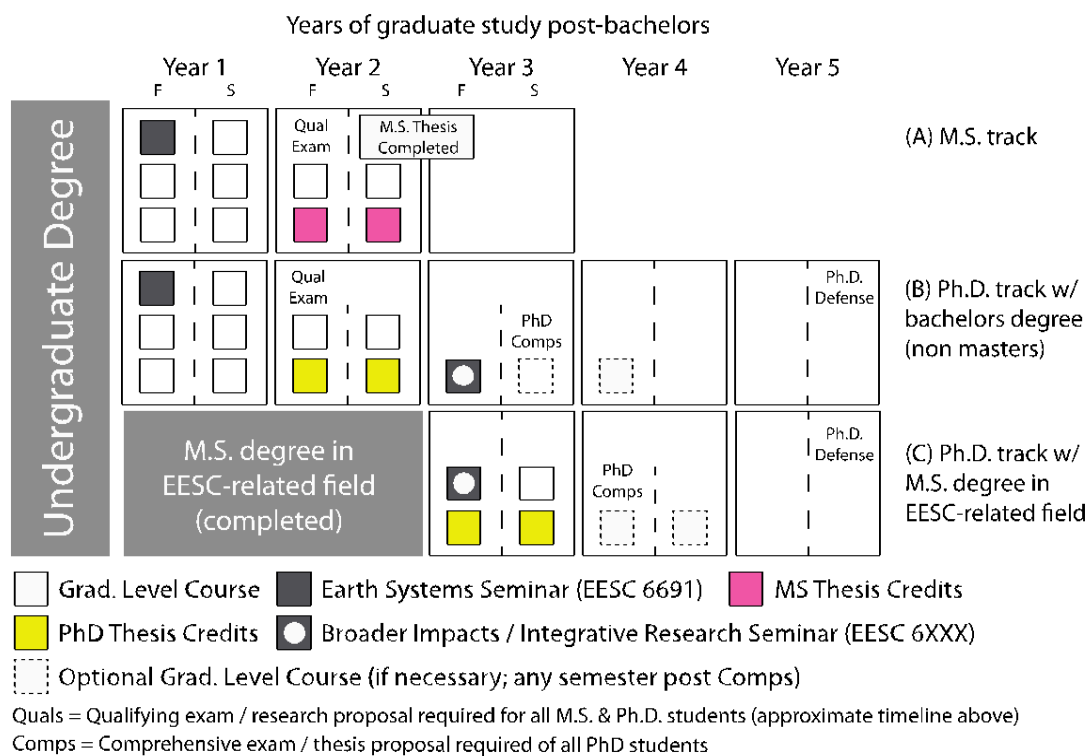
Years of graduate study post-bachelors

Year 1
F S

Year 2
F S

Year 3
F S

Year 4

Year 5

Undergraduate Degree

Qual Exam

M.S. Thesis Completed

(A) M.S. track

Qual Exam

PhD Comps

Ph.D. Defense

(B) Ph.D. track w/ bachelors degree (non masters)

M.S. degree in EESC-related field (completed)

PhD Comps

Ph.D. Defense

(C) Ph.D. track w/ M.S. degree in EESC-related field

Grad. Level Course

Earth Systems Seminar (EESC 6691)

MS Thesis Credits

PhD Thesis Credits

Broader Impacts / Integrative Research Seminar (EESC 6XXX)

Optional Grad. Level Course (if necessary; any semester post Comps)

Quals = Qualifying exam / research proposal required for all M.S. & Ph.D. students (approximate timeline above)
Comps = Comprehensive exam / thesis proposal required of all PhD students